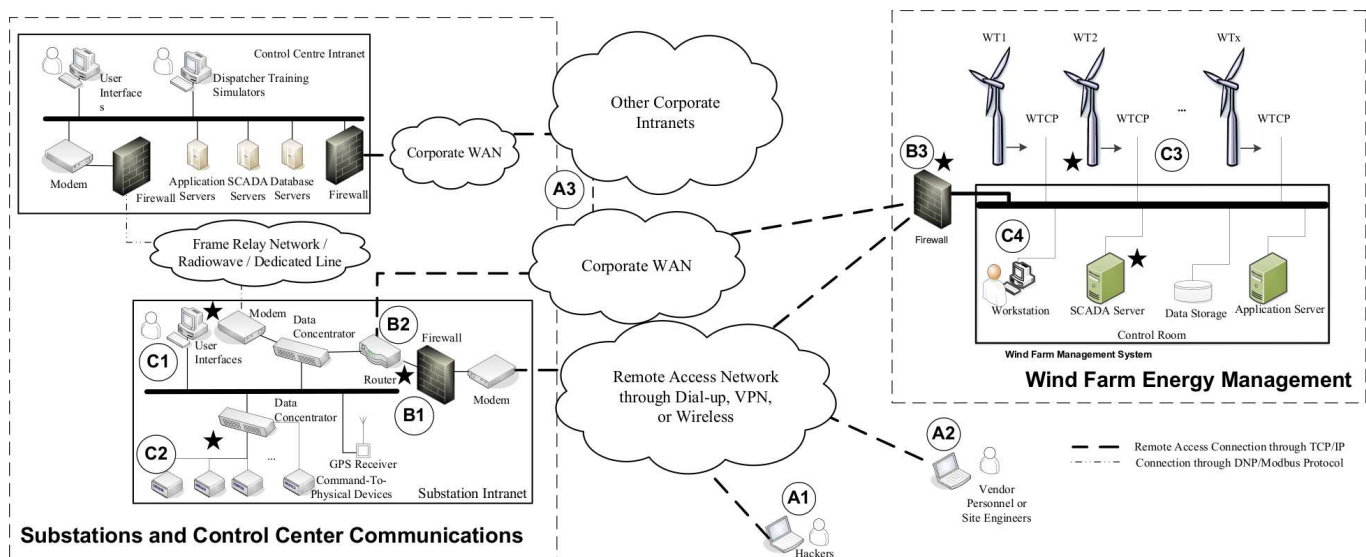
Control Centre Intranet

User Interfaces

Dispatcher Training Simulators

Modem

Firewall

Application Servers

SCADA Servers

Database Servers

Firewall

Corporate WAN

Other Corporate Intranets

A3

Frame Relay Network / Radiowave / Dedicated Line

Corporate WAN

Modem

Data Concentrator

B2

Firewall

User Interfaces

C1

Router

Modem

B1

Data Concentrator

C2

...

GPS Receiver

Command-To-Physical Devices

Substation Intranet

Substations and Control Center Communications

Remote Access Network through Dial-up, VPN, or Wireless

A1

Hackers

A2

Vendor Personnel or Site Engineers

WT1

WT2

WTx

WTCP

WTCP

...

WTCP

B3

C3

Firewall

C4

Workstation

SCADA Server

Data Storage

Application Server

Control Room

Wind Farm Management System

Wind Farm Energy Management

Remote Access Connection through TCP/IP

Connection through DNP/Modbus Protocol